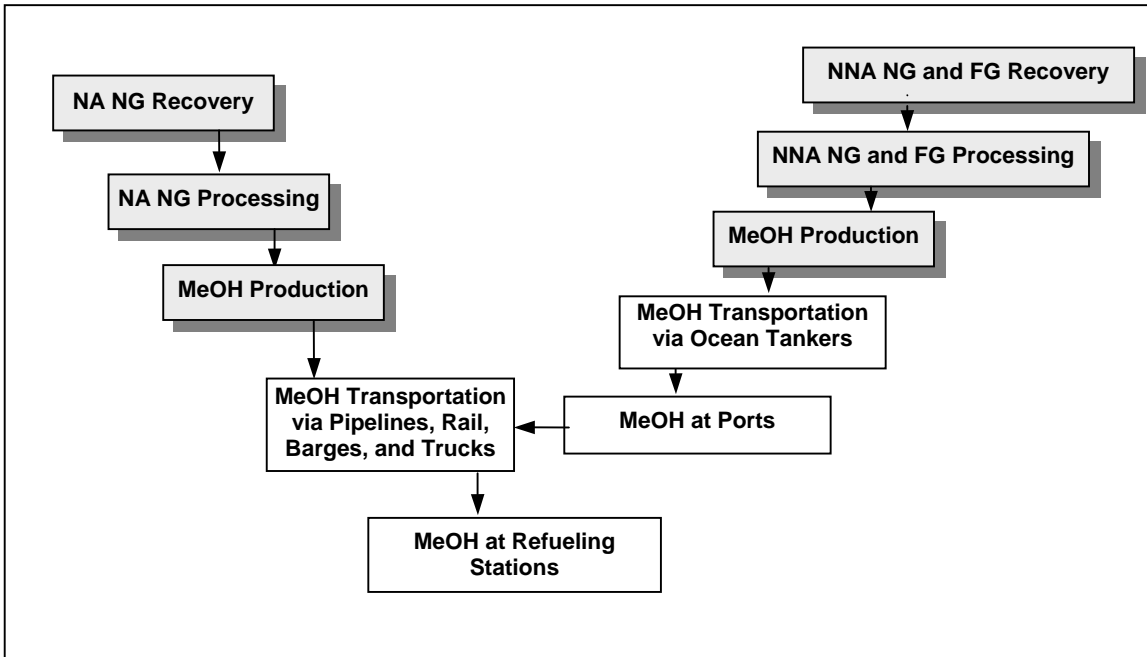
NA NG Recovery

NA NG Processing

MeOH Production

NNA NG and FG Recovery

NNA NG and FG Processing

MeOH Production

MeOH Transportation via Ocean Tankers

MeOH Transportation via Pipelines, Rail, Barges, and Trucks

MeOH at Ports

MeOH at Refueling Stations